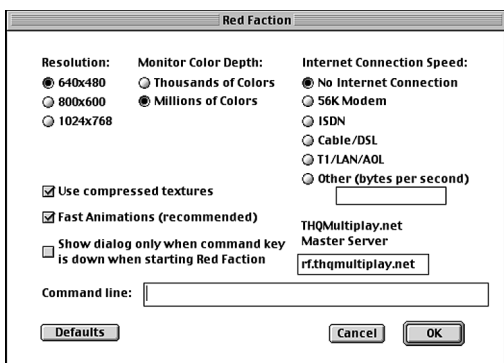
Red Faction

Resolution:
640x480
800x600
1024x768

Monitor Color Depth:
Thousands of Colors
Millions of Colors

Internet Connection Speed:
No Internet Connection
56K Modem
ISDN
Cable/DSL
T1/LAN/AOL
Other (bytes per second)

Use compressed textures

Fast Animations (recommended)

Show dialog only when command key is down when starting Red Faction

THQMultiplay.net Master Server

rf.thqmultiplay.net

Command line:

Defaults

Cancel

OK